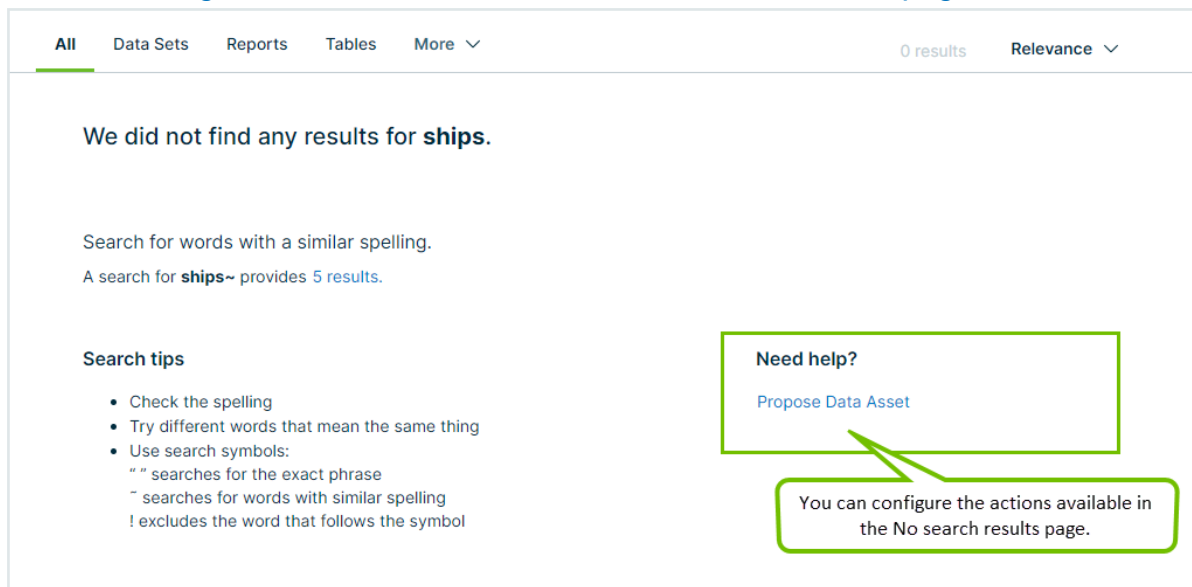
All Data Sets Reports Tables More

0 results Relevance

We did not find any results for **ships**.

Search for words with a similar spelling.

A search for **ships~** provides 5 results.

**Search tips**

- Check the spelling
- Try different words that mean the same thing
- Use search symbols:
" " searches for the exact phrase
˜ searches for words with similar spelling
! excludes the word that follows the symbol

**Need help?**

Propose Data Asset

You can configure the actions available in the No search results page.